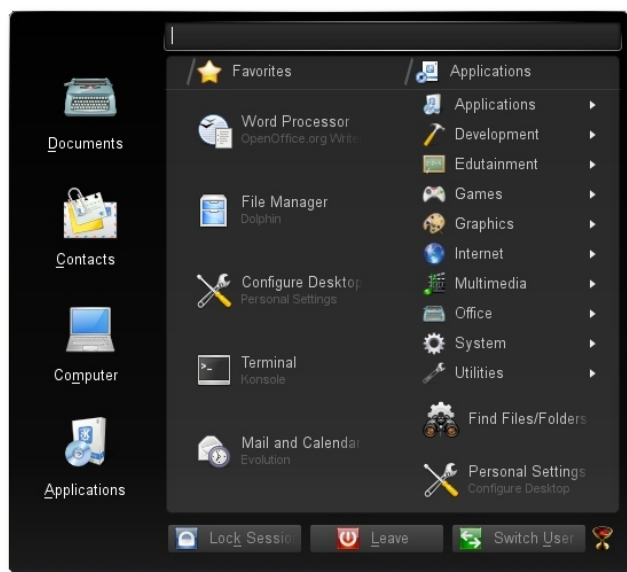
Documents

Contacts

Computer

Applications

Favorites

Word Processor
OpenOffice.org Write

File Manager
Dolphin

Configure Desktop
Personal Settings

Terminal
Konsole

Mail and Calendar
Evolution

Applications

Applications
Development
Edutainment
Games
Graphics
Internet
Multimedia
Office
System
Utilities

Find Files/Folders

Personal Settings
Configure Desktop

Lock Sessio
Leave
Switch User